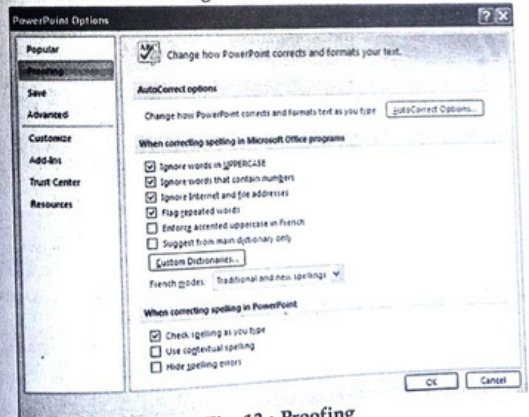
PowerPoint Options

Popular
Proofing
Save
Advanced
Customize
Add-Ins
Trust Center
Resources

Change how PowerPoint corrects and formats your text.

AutoCorrect options

Change how PowerPoint corrects and formats text as you type: AutoCorrect Options...

When correcting spelling in Microsoft Office programs

Ignore words in UPPERCASE
Ignore words that contain numbers
Ignore Internet and file addresses
Flag repeated words
Enforce accented uppercase in French
Suggest from main dictionary only

Custom Dictionaries...

French modes: Traditional and new spellings

When correcting spelling in PowerPoint

Check spelling as you type
Use contextual spelling
Hide spelling errors

OK Cancel

Fig. 13 : Proofing